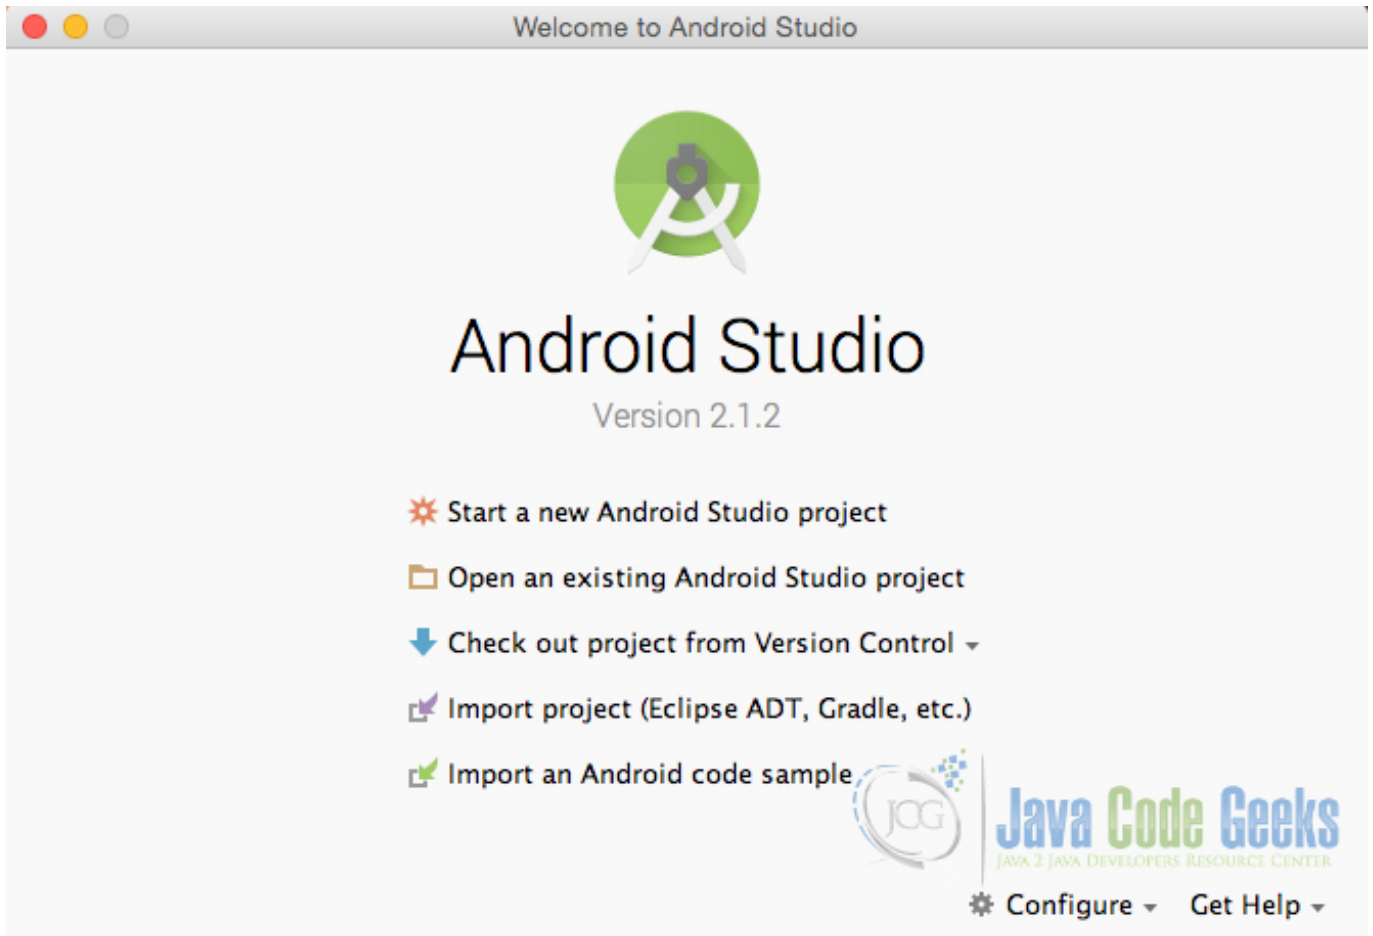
Welcome to Android Studio

Android Studio

Version 2.1.2

Start a new Android Studio project

Open an existing Android Studio project

Check out project from Version Control

Import project (Eclipse ADT, Gradle, etc.)

Import an Android code sample

JCG

Java Code Geeks

JAVA 2 JAVA DEVELOPERS RESOURCE CENTER

Configure

Get Help